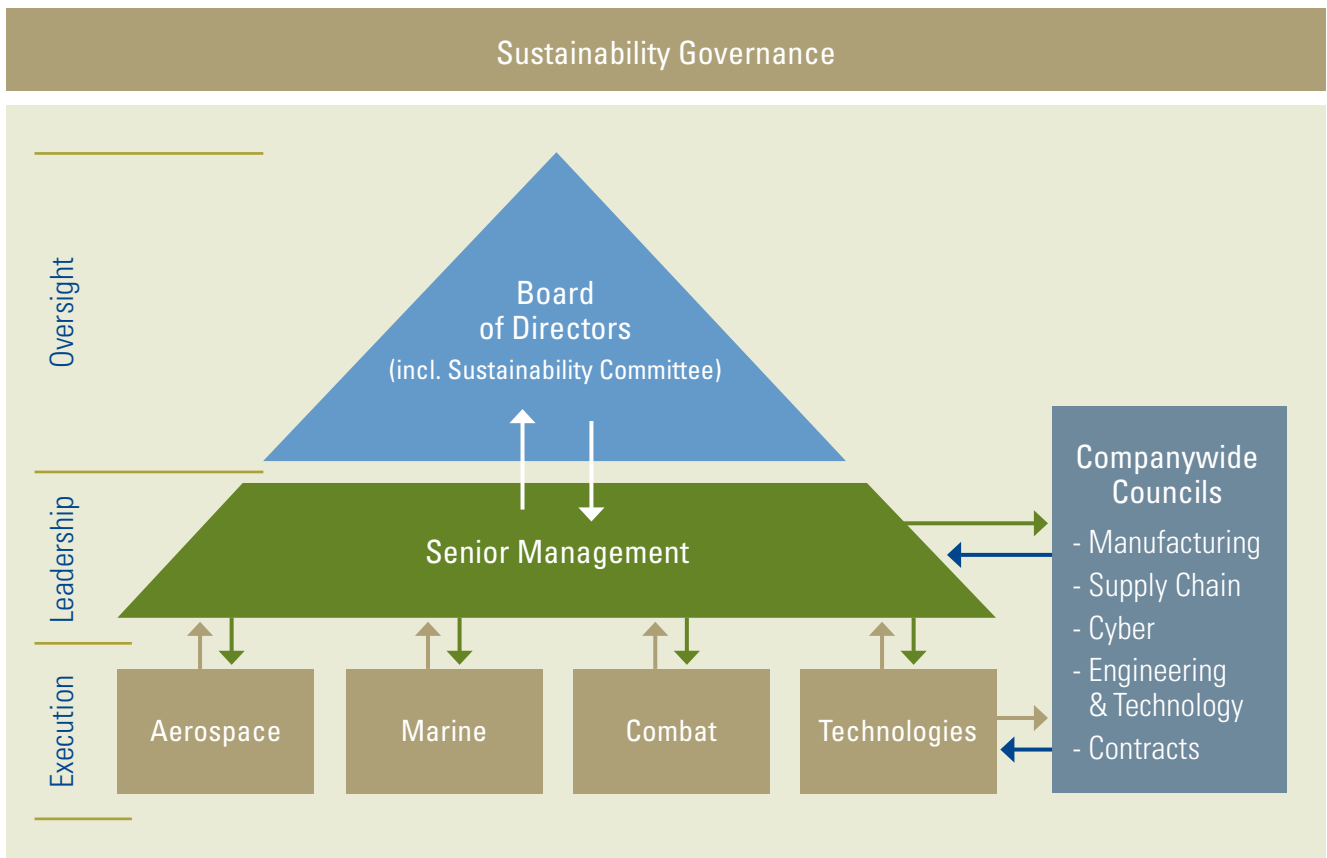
Sustainability Governance

Oversight

Leadership

Execution

Board of Directors (incl. Sustainability Committee)

Senior Management

Aerospace

Marine

Combat

Technologies

Companywide Councils

- Manufacturing
- Supply Chain
- Cyber
- Engineering & Technology
- Contracts